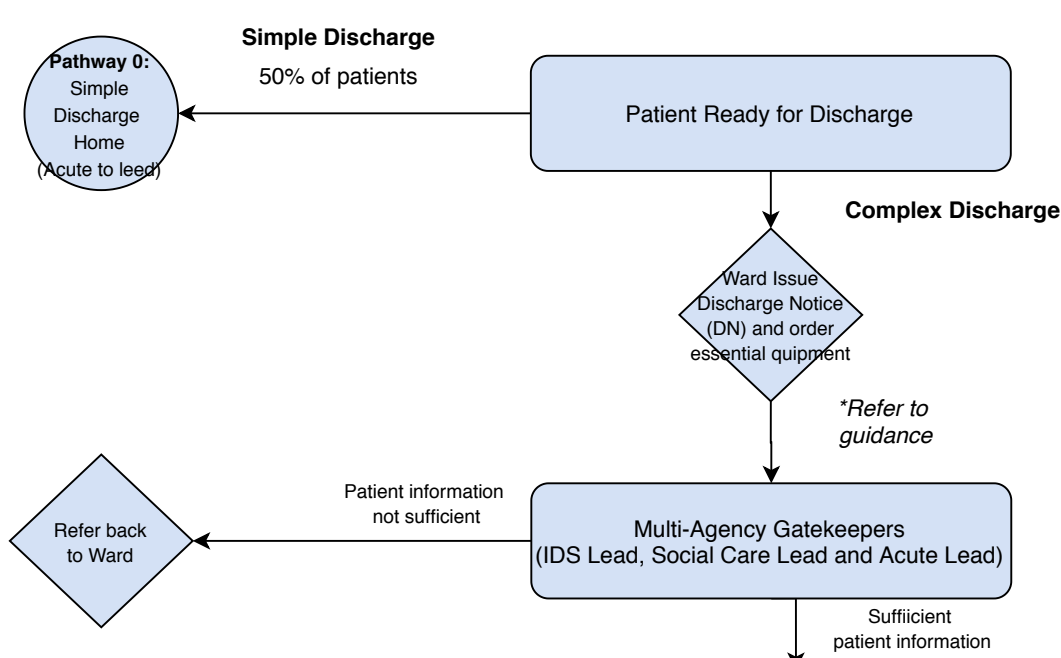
Simple Discharge

50% of patients

Pathway 0: Simple Discharge Home (Acute to leed)

Patient Ready for Discharge

Complex Discharge

Ward Issue Discharge Notice (DN) and order essential quipment

*Refer to guidance

Patient information not sufficient

Refer back to Ward

Multi-Agency Gatekeepers (IDS Lead, Social Care Lead and Acute Lead)

Suffiicient patient information